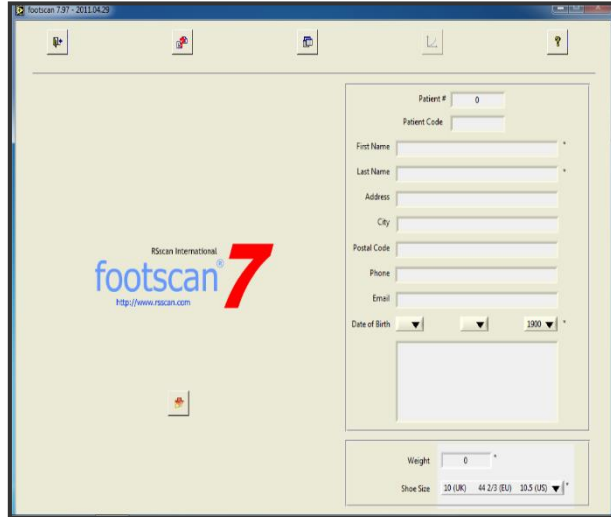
footscan 7.97 - 2011.04.29

RSscan International
footscan® 7
http://www.rsscan.com

Patient # 0
Patient Code
First Name *
Last Name *
Address
City
Postal Code
Phone
Email
Date of Birth ▼ ▼ 1900 ▼ *

Weight 0 *
Shoe Size 10 (UK) 44 2/3 (EU) 10.5 (US) ▼ *